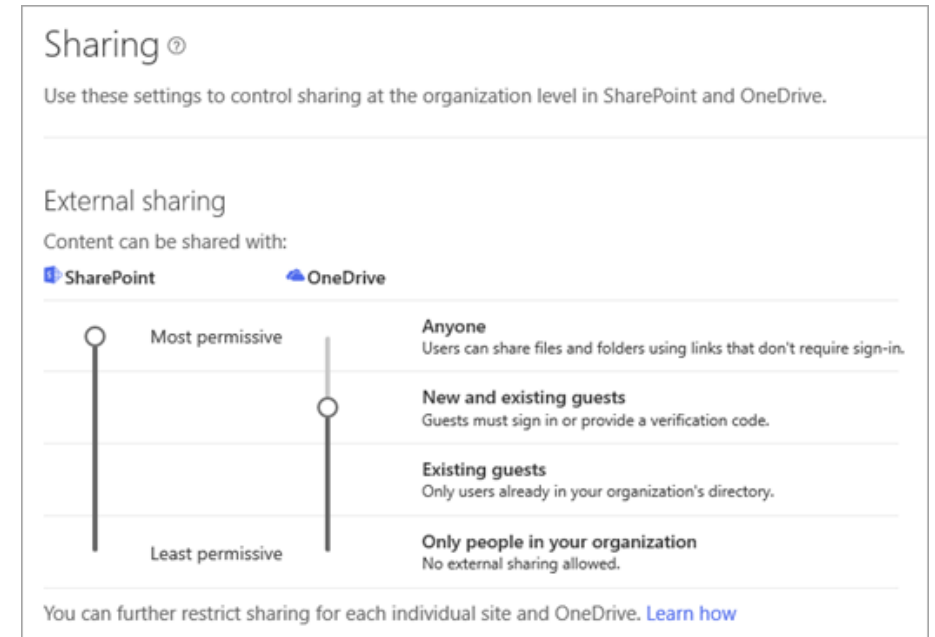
Sharing

Use these settings to control sharing at the organization level in SharePoint and OneDrive.

External sharing

Content can be shared with:

SharePoint

OneDrive

Most permissive

Anyone
Users can share files and folders using links that don't require sign-in.

New and existing guests
Guests must sign in or provide a verification code.

Existing guests
Only users already in your organization's directory.

Least permissive

Only people in your organization
No external sharing allowed.

You can further restrict sharing for each individual site and OneDrive. Learn how